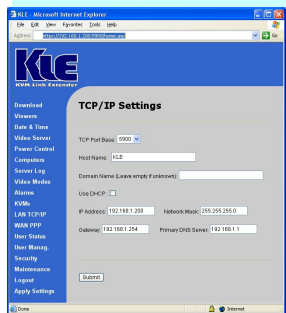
KLE - Microsoft Internet Explorer
File Edit View Favorites Tools Help
Address http://192.168.1.200:5900/home.asp
Go

KLE
KVM Link Extender

Download
Viewers
Date & Time
Video Server
Power Control
Computers
Server Log
Video Modes
Alarms
KVMs
LAN TCP/IP
WAN PPP
User Status
User Manag.
Security
Maintenance
Logout
Apply Settings

TCP/IP Settings

TCP Port Base: 5900

Host Name: KLE

Domain Name (Leave empty if unknown):

Use DHCP:

IP Address: 192.168.1.200 Network Mask: 255.255.255.0

Gateway: 192.168.1.254 Primary DNS Server: 192.168.1.1

Submit

Done
Internet